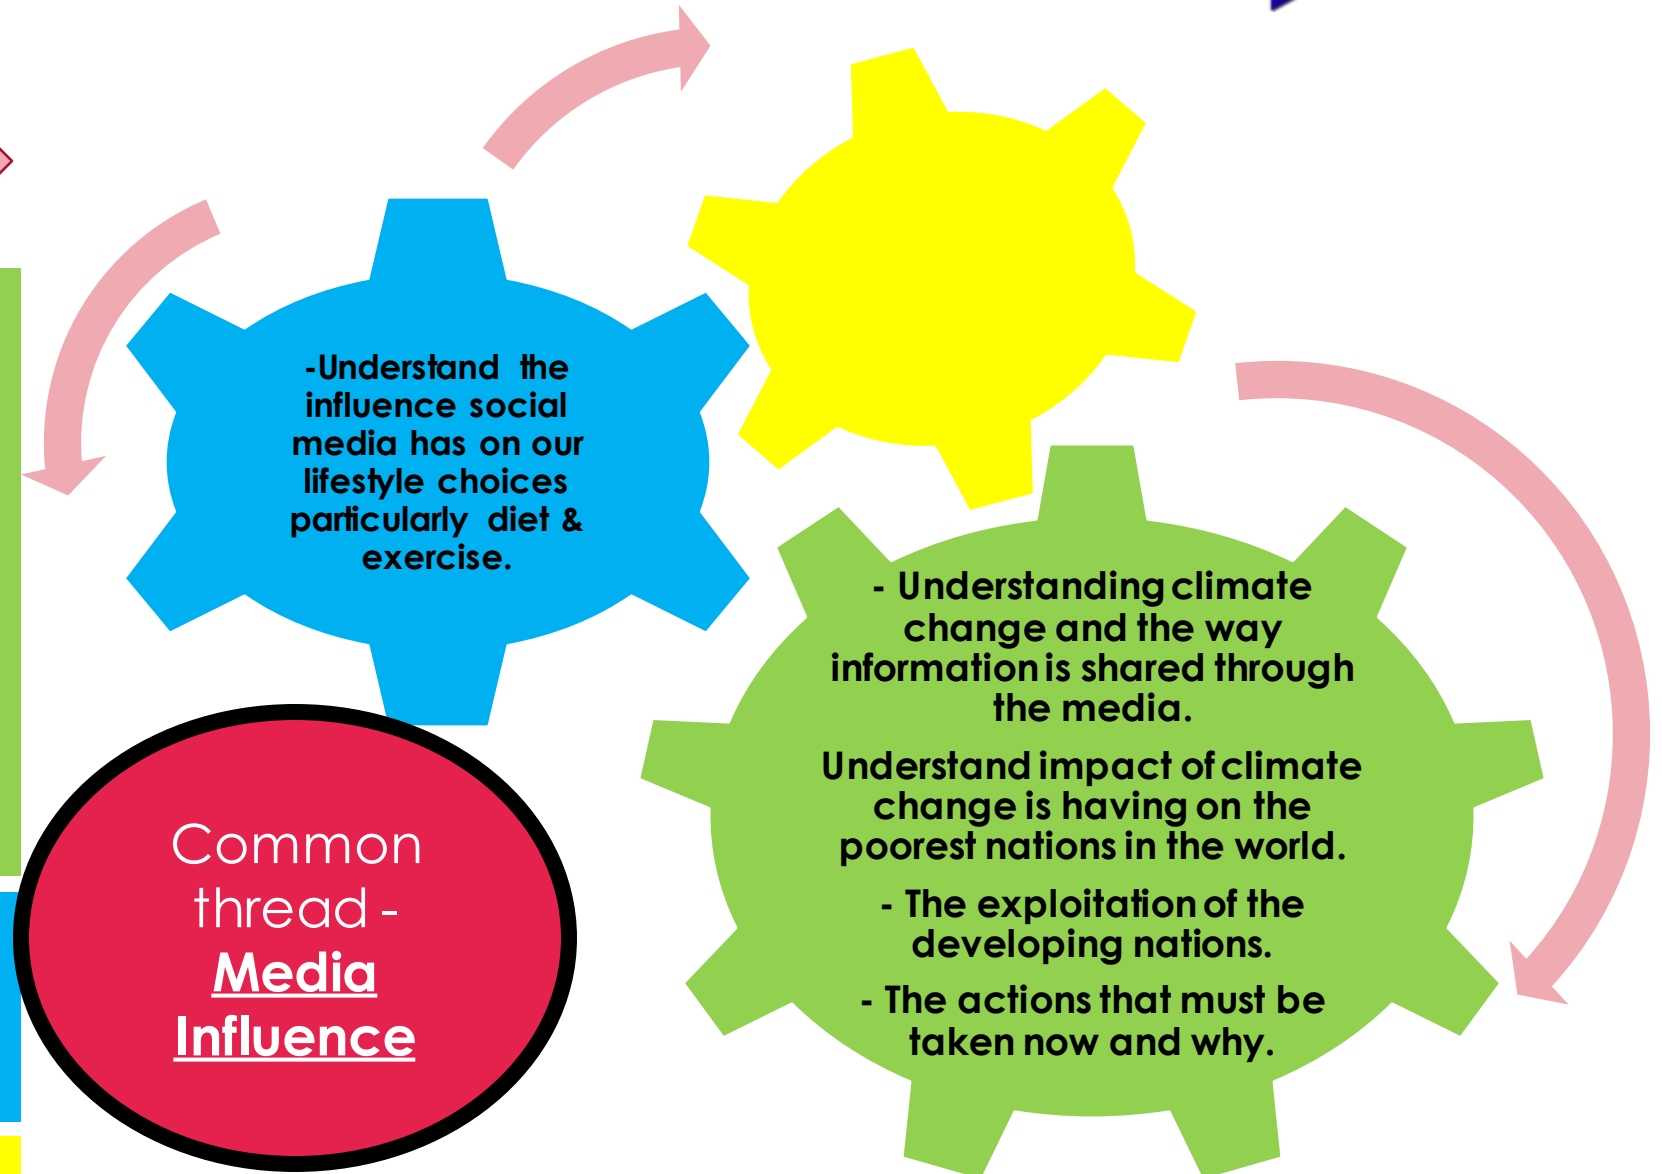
-Understand the influence social media has on our lifestyle choices particularly diet & exercise.

- Understanding climate change and the way information is shared through the media.

Understand impact of climate change is having on the poorest nations in the world.

- The exploitation of the developing nations.

- The actions that must be taken now and why.

Common thread - Media Influence